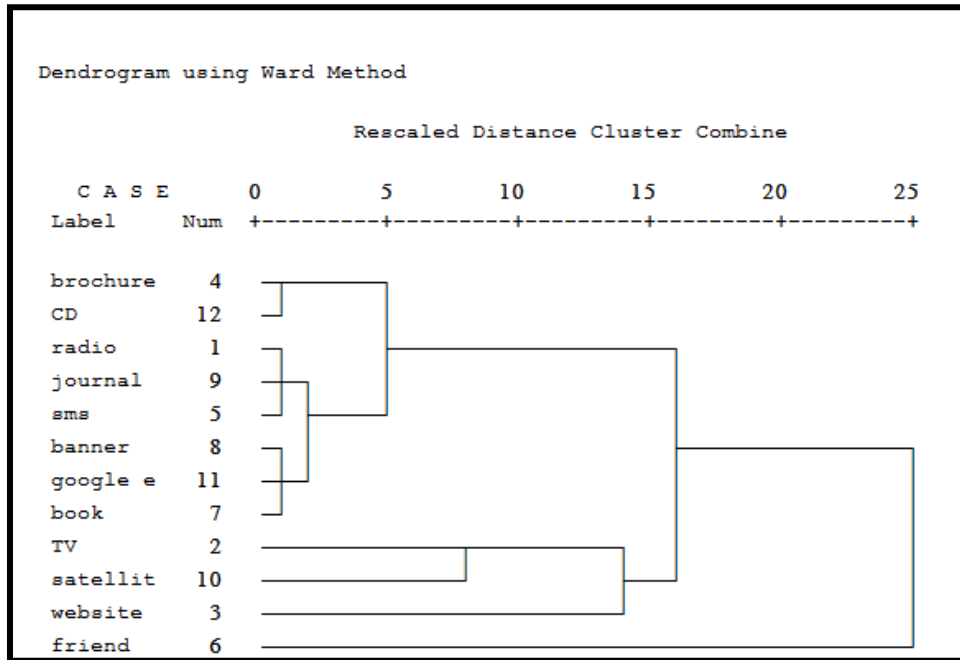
Dendrogram using Ward Method

Rescaled Distance Cluster Combine

C A S E 0 5 10 15 20 25
Label Num +---------+---------+---------+---------+---------+

brochure 4
CD 12
radio 1
journal 9
sms 5
banner 8
google e 11
book 7
TV 2
satellit 10
website 3
friend 6